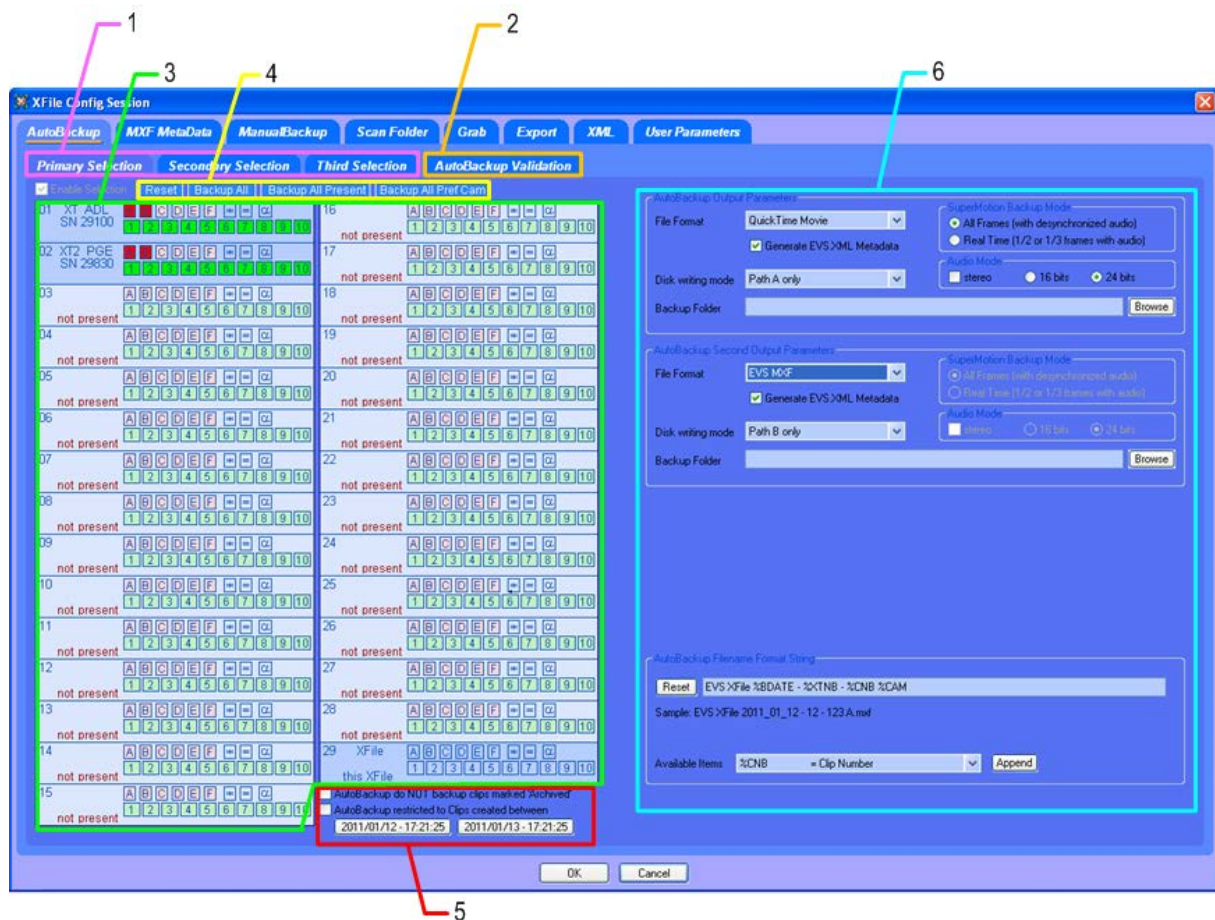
1
2
3
4
6

XFile Config Session

AutoBackup | MXF MetaData | ManualBackup | Scan Folder | Grab | Export | XML | User Parameters

Primary Selection | Secondary Selection | Third Selection | AutoBackup Validation

Enable Selection | Reset | Backup All | Backup All Present | Backup All Pref Cam

01 XT ADL SN 29100 C D E F α 1 2 3 4 5 6 7 8 9 10
02 XT2 PGE SN 29830 C D E F α 1 2 3 4 5 6 7 8 9 10
03 not present A B C D E F α 1 2 3 4 5 6 7 8 9 10
04 not present A B C D E F α 1 2 3 4 5 6 7 8 9 10
05 not present A B C D E F α 1 2 3 4 5 6 7 8 9 10
06 not present A B C D E F α 1 2 3 4 5 6 7 8 9 10
07 not present A B C D E F α 1 2 3 4 5 6 7 8 9 10
08 not present A B C D E F α 1 2 3 4 5 6 7 8 9 10
09 not present A B C D E F α 1 2 3 4 5 6 7 8 9 10
10 not present A B C D E F α 1 2 3 4 5 6 7 8 9 10
11 not present A B C D E F α 1 2 3 4 5 6 7 8 9 10
12 not present A B C D E F α 1 2 3 4 5 6 7 8 9 10
13 not present A B C D E F α 1 2 3 4 5 6 7 8 9 10
14 not present A B C D E F α 1 2 3 4 5 6 7 8 9 10
15 not present A B C D E F α 1 2 3 4 5 6 7 8 9 10
16 not present A B C D E F α 1 2 3 4 5 6 7 8 9 10
17 not present A B C D E F α 1 2 3 4 5 6 7 8 9 10
18 not present A B C D E F α 1 2 3 4 5 6 7 8 9 10
19 not present A B C D E F α 1 2 3 4 5 6 7 8 9 10
20 not present A B C D E F α 1 2 3 4 5 6 7 8 9 10
21 not present A B C D E F α 1 2 3 4 5 6 7 8 9 10
22 not present A B C D E F α 1 2 3 4 5 6 7 8 9 10
23 not present A B C D E F α 1 2 3 4 5 6 7 8 9 10
24 not present A B C D E F α 1 2 3 4 5 6 7 8 9 10
25 not present A B C D E F α 1 2 3 4 5 6 7 8 9 10
26 not present A B C D E F α 1 2 3 4 5 6 7 8 9 10
27 not present A B C D E F α 1 2 3 4 5 6 7 8 9 10
28 not present A B C D E F α 1 2 3 4 5 6 7 8 9 10
29 XFile this XFile A B C D E F α 1 2 3 4 5 6 7 8 9 10

AutoBackup do NOT backup clips marked 'Archived'
AutoBackup restricted to Clips created between
2011/01/12 - 17:21:25 | 2011/01/13 - 17:21:25

AutoBackup Output Parameters
File Format: QuickTime Movie
Generate EVS XML Metadata
Disk writing mode: Path A only
Backup Folder | Browse
SuperMotion Backup Mode
All Frames (with desynchronized audio)
Real Time (1/2 or 1/3 frames with audio)
Audio Mode
stereo | 16 bits | 24 bits

AutoBackup Second Output Parameters
File Format: EVS MXF
Generate EVS XML Metadata
Disk writing mode: Path B only
Backup Folder | Browse
SuperMotion Backup Mode
All Frames (with desynchronized audio)
Real Time (1/2 or 1/3 frames with audio)
Audio Mode
stereo | 16 bits | 24 bits

AutoBackup Filename Format String
Reset | EVS XFile %BDATE - %XTNB - %CNB %CAM
Sample: EVS XFile 2011_01_12 - 12 - 123 A.mxf
Available Items: %CNB = Clip Number | Append

OK | Cancel

5